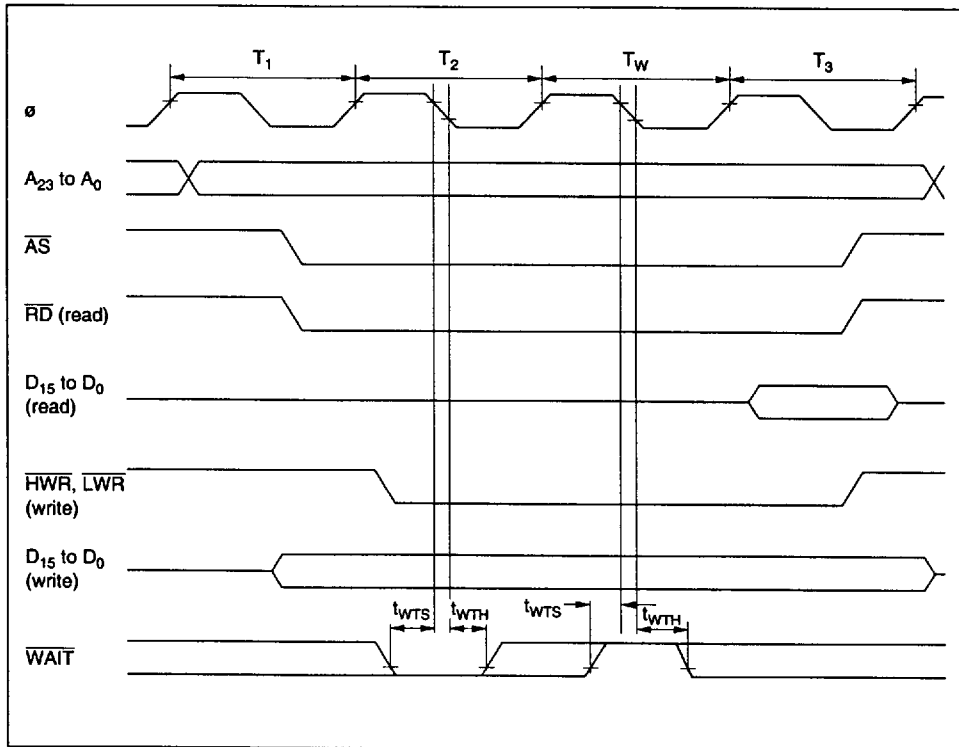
$T_1$ $T_2$ $T_W$ $T_3$

ø

$A_{23}$ to $A_0$

$\overline{AS}$

$\overline{RD}$ (read)

$D_{15}$ to $D_0$ (read)

$\overline{HWR}$, $\overline{LWR}$ (write)

$D_{15}$ to $D_0$ (write)

$t_{WTS}$ $t_{WTH}$ $t_{WTS}$ $t_{WTH}$

$\overline{WAIT}$